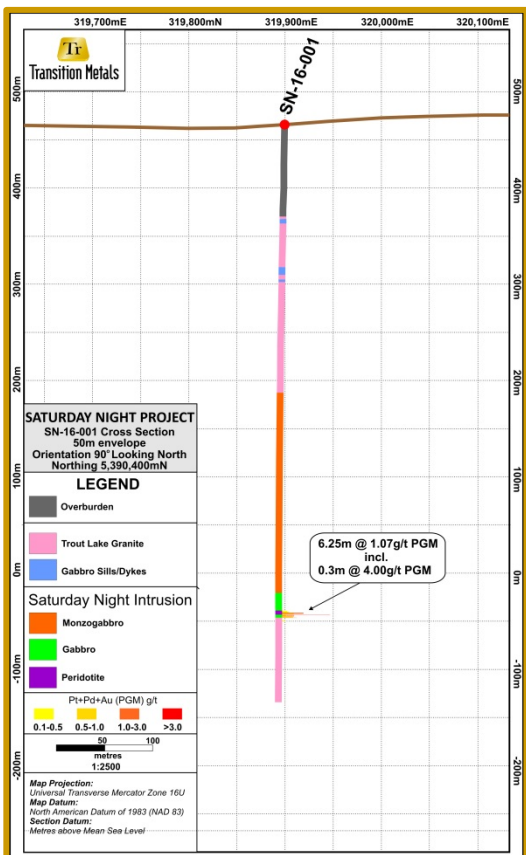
319,700mE 319,800mN 319,900mE 320,000mE 320,100mE

Tr
Transition Metals

SN-16-001

500m
400m
300m
200m
100m
0m
-100m
-200m

500m
400m
300m
200m
100m
0m
-100m
-200m

SATURDAY NIGHT PROJECT
SN-16-001 Cross Section
50m envelope
Orientation 90° Looking North
Northing 5,390,400mN

LEGEND
Overburden

Trout Lake Granite
Gabbro Sills/Dykes

Saturday Night Intrusion
Monzogabbro
Gabbro
Peridotite

Pt+Pd+Au (PGM) g/t
0.1-0.5 0.5-1.0 1.0-3.0 >3.0

0 50 100
metres
1:2500

Map Projection:
Universal Transverse Mercator Zone 16U
Map Datum:
North American Datum of 1983 (NAD 83)
Section Datum:
Metres above Mean Sea Level

6.25m @ 1.07g/t PGM
incl.
0.3m @ 4.00g/t PGM